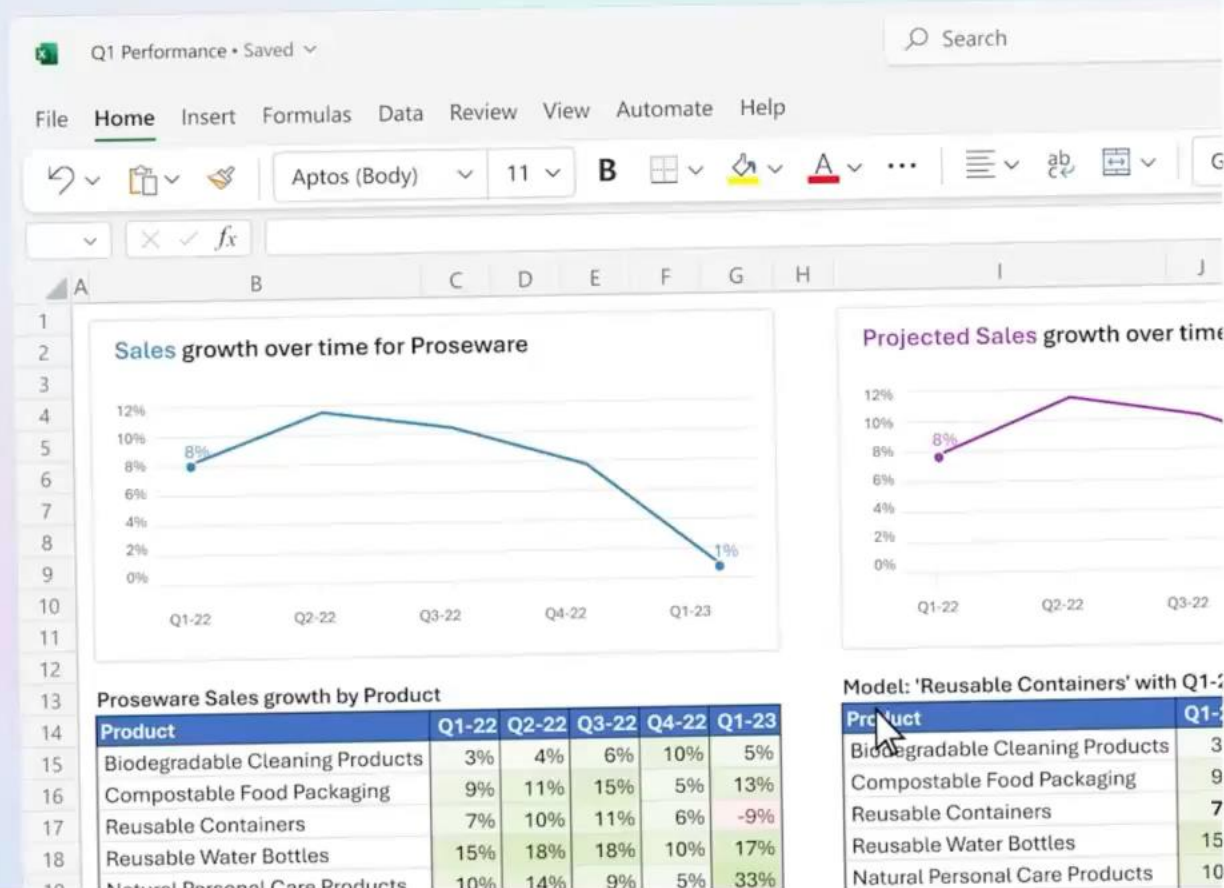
Q1 Performance • Saved

Search

File Home Insert Formulas Data Review View Automate Help

Aptos (Body) 11 B

fx

A B C D E F G H I J

1
2
3
4
5
6
7
8
9
10
11
12
13
14
15
16
17
18

Sales growth over time for Proseware

12%
10%
8%
6%
4%
2%
0%

8%

1%

Q1-22 Q2-22 Q3-22 Q4-22 Q1-23

Projected Sales growth over time

12%
10%
8%
6%
4%
2%
0%

8%

Q1-22 Q2-22 Q3-22

Proseware Sales growth by Product

| Product | Q1-22 | Q2-22 | Q3-22 | Q4-22 | Q1-23 |
|---|---|---|---|---|---|
| Biodegradable Cleaning Products | 3% | 4% | 6% | 10% | 5% |
| Compostable Food Packaging | 9% | 11% | 15% | 5% | 13% |
| Reusable Containers | 7% | 10% | 11% | 6% | -9% |
| Reusable Water Bottles | 15% | 18% | 18% | 10% | 17% |
| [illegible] | 10% | 14% | 9% | 5% | 33% |

Model: 'Reusable Containers' with Q1-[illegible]

| Product | Q1-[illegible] |
|---|---|
| Biodegradable Cleaning Products | 3 |
| Compostable Food Packaging | 9 |
| Reusable Containers | 7 |
| Reusable Water Bottles | 15 |
| Natural Personal Care Products | 10 |